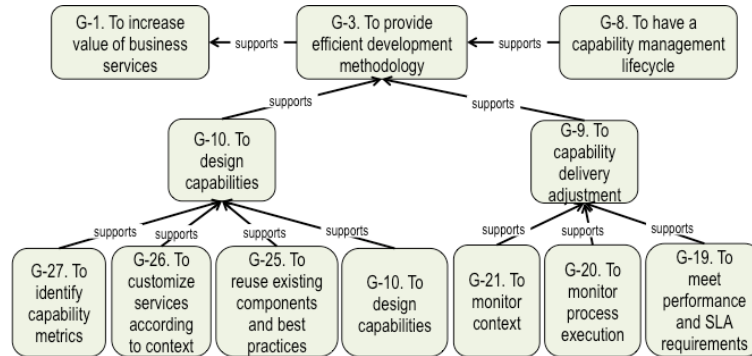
G-1. To increase value of business services

supports

G-3. To provide efficient development methodology

supports

G-8. To have a capability management lifecycle

supports

supports

G-10. To design capabilities

G-9. To capability delivery adjustment

supports

supports

supports

supports

supports

supports

supports

G-27. To identify capability metrics

G-26. To customize services according to context

G-25. To reuse existing components and best practices

G-10. To design capabilities

G-21. To monitor context

G-20. To monitor process execution

G-19. To meet performance and SLA requirements